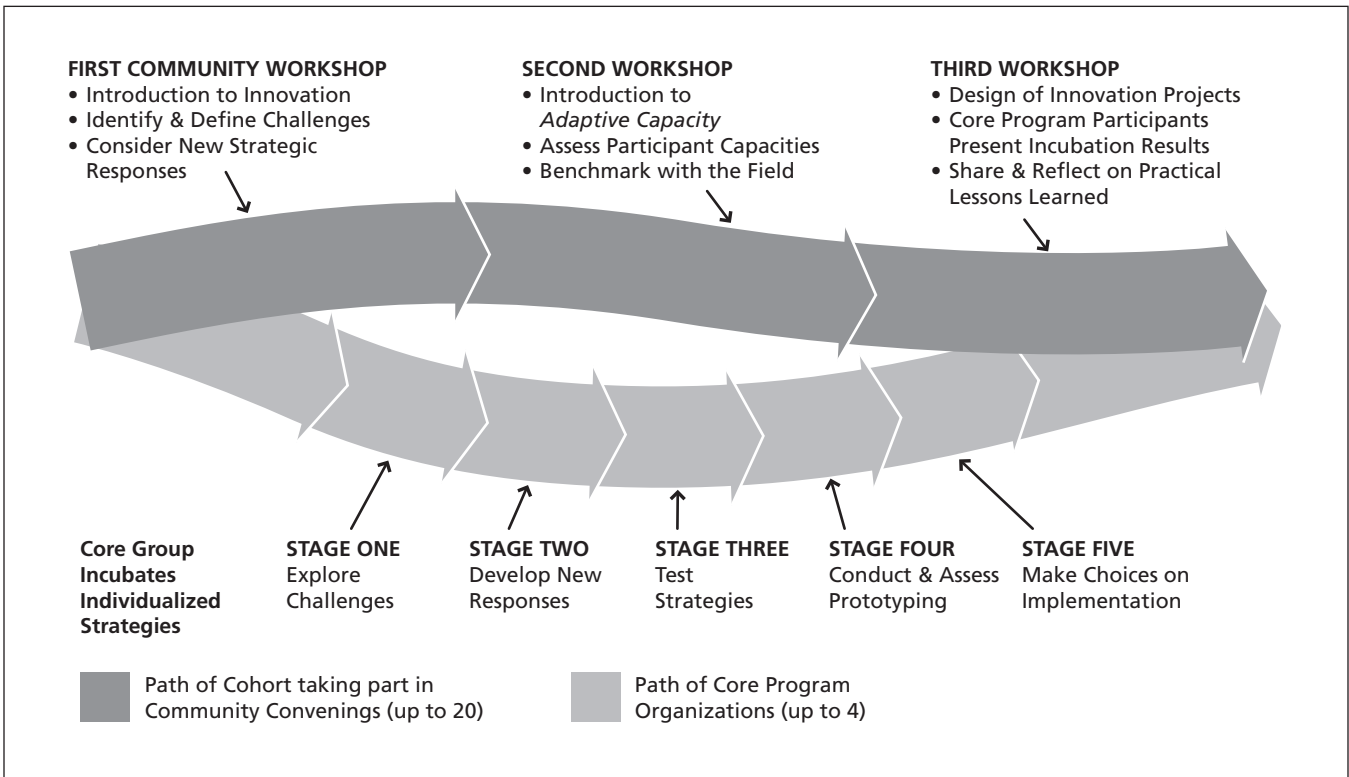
FIRST COMMUNITY WORKSHOP
• Introduction to Innovation
• Identify & Define Challenges
• Consider New Strategic Responses

SECOND WORKSHOP
• Introduction to *Adaptive Capacity*
• Assess Participant Capacities
• Benchmark with the Field

THIRD WORKSHOP
• Design of Innovation Projects
• Core Program Participants Present Incubation Results
• Share & Reflect on Practical Lessons Learned

Core Group Incubates Individualized Strategies

STAGE ONE
Explore Challenges

STAGE TWO
Develop New Responses

STAGE THREE
Test Strategies

STAGE FOUR
Conduct & Assess Prototyping

STAGE FIVE
Make Choices on Implementation

Path of Cohort taking part in Community Convenings (up to 20)

Path of Core Program Organizations (up to 4)